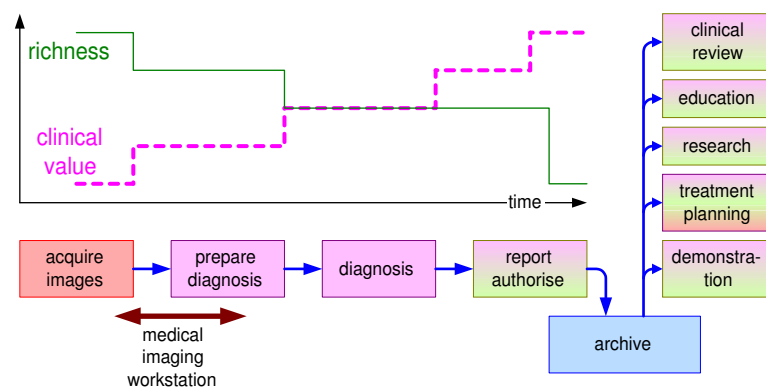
richness

clinical value

time

acquire images

prepare diagnosis

diagnosis

report authorise

archive

medical imaging workstation

clinical review

education

research

treatment planning

demonstration